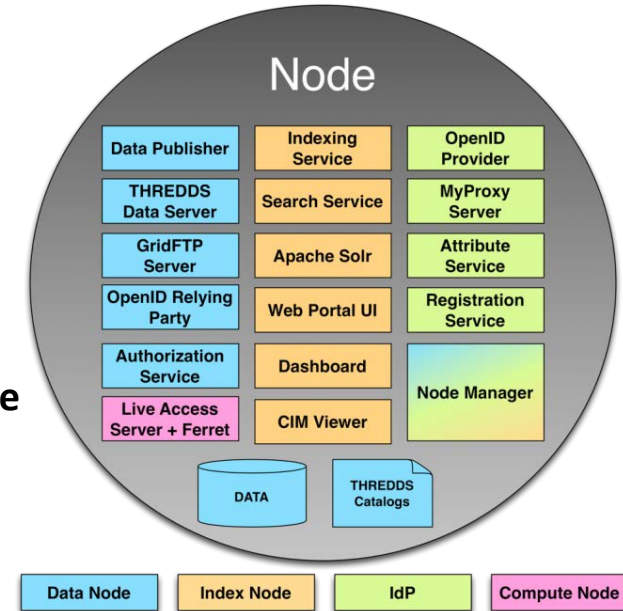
Node

Data Publisher

THREDDS Data Server

GridFTP Server

OpenID Relying Party

Authorization Service

Live Access Server + Ferret

Indexing Service

Search Service

Apache Solr

Web Portal UI

Dashboard

CIM Viewer

OpenID Provider

MyProxy Server

Attribute Service

Registration Service

Node Manager

DATA

THREDDS Catalogs

e

Data Node

Index Node

IdP

Compute Node